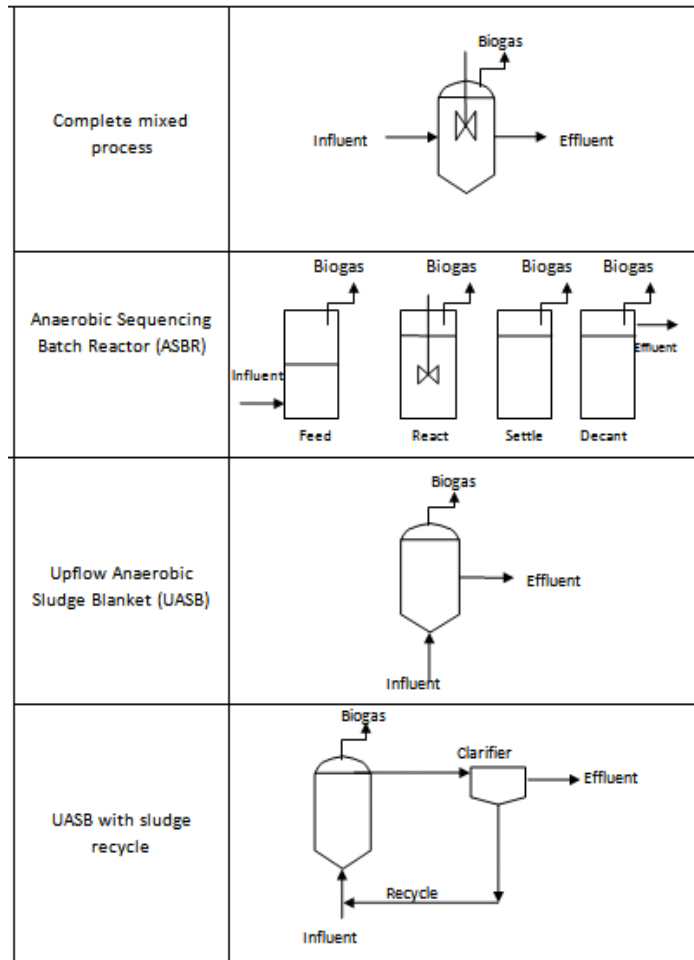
| | |
|---|---|
| Complete mixed process | Biogas Influent Effluent |
| Anaerobic Sequencing Batch Reactor (ASBR) | Biogas Biogas Biogas Biogas Effluent Influent Feed React Settle Decant |
| Upflow Anaerobic Sludge Blanket (UASB) | Biogas Effluent Influent |
| UASB with sludge recycle | Biogas Clarifier Effluent Recycle Influent |